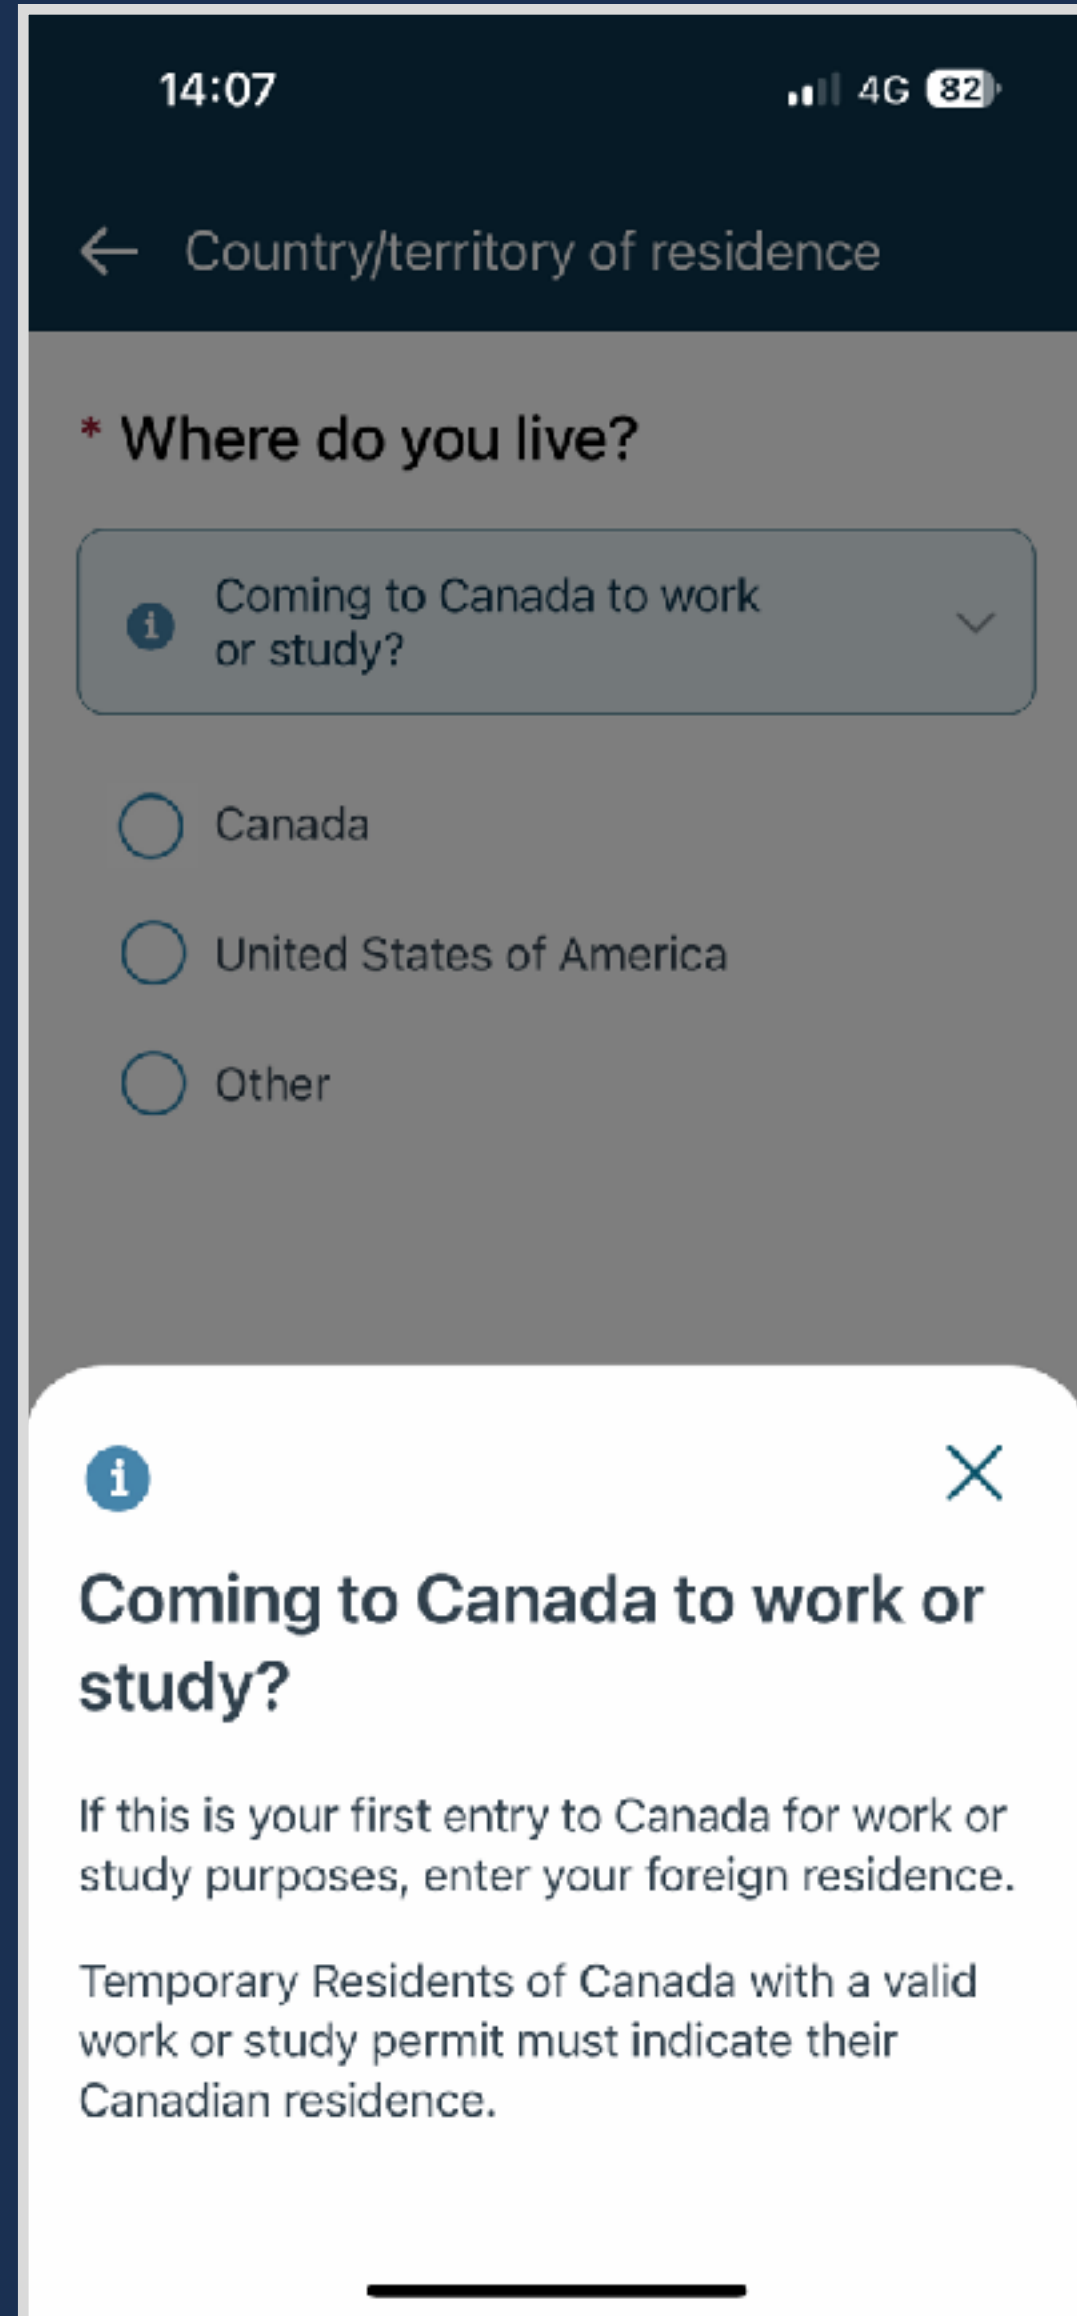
14:07

4G 82

Country/territory of residence

* Where do you live?

Coming to Canada to work or study?

Canada

United States of America

Other

Coming to Canada to work or study?

If this is your first entry to Canada for work or study purposes, enter your foreign residence.

Temporary Residents of Canada with a valid work or study permit must indicate their Canadian residence.